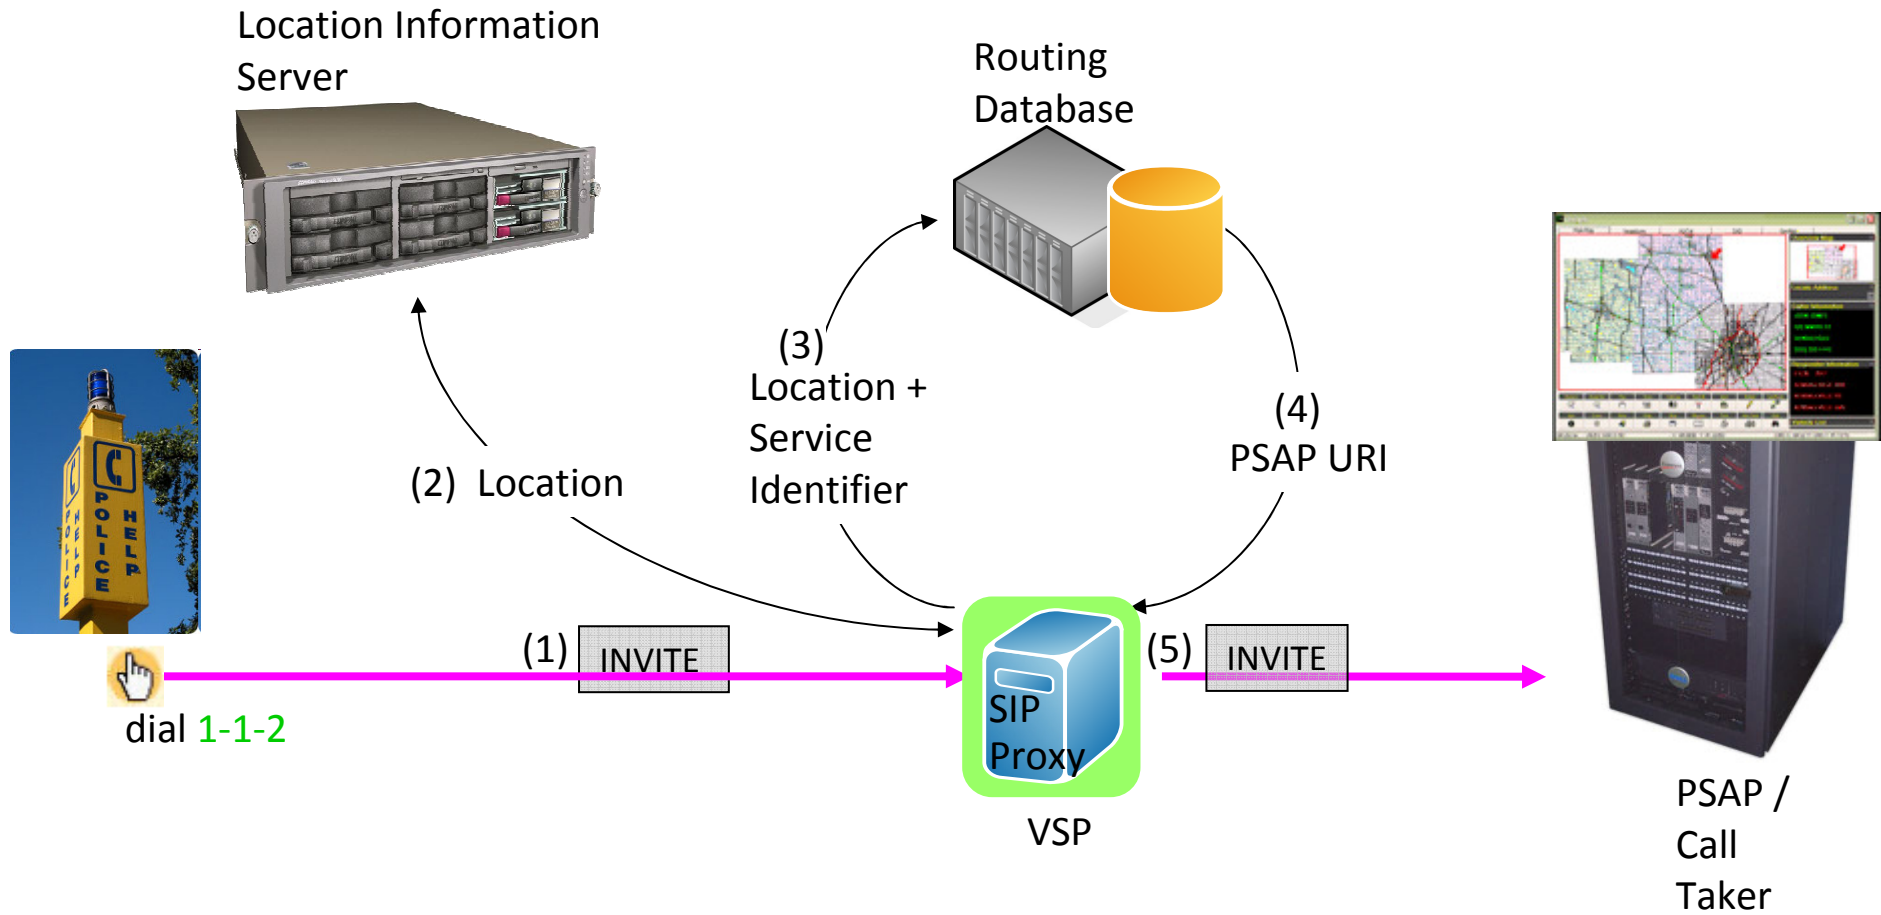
Location Information Server

Routing Database

POLICE HELP

POLICE HELP

(2) Location

(3) Location + Service Identifier

(4) PSAP URI

(1) INVITE

dial 1-1-2

SIP Proxy

VSP

(5) INVITE

PSAP / Call Taker